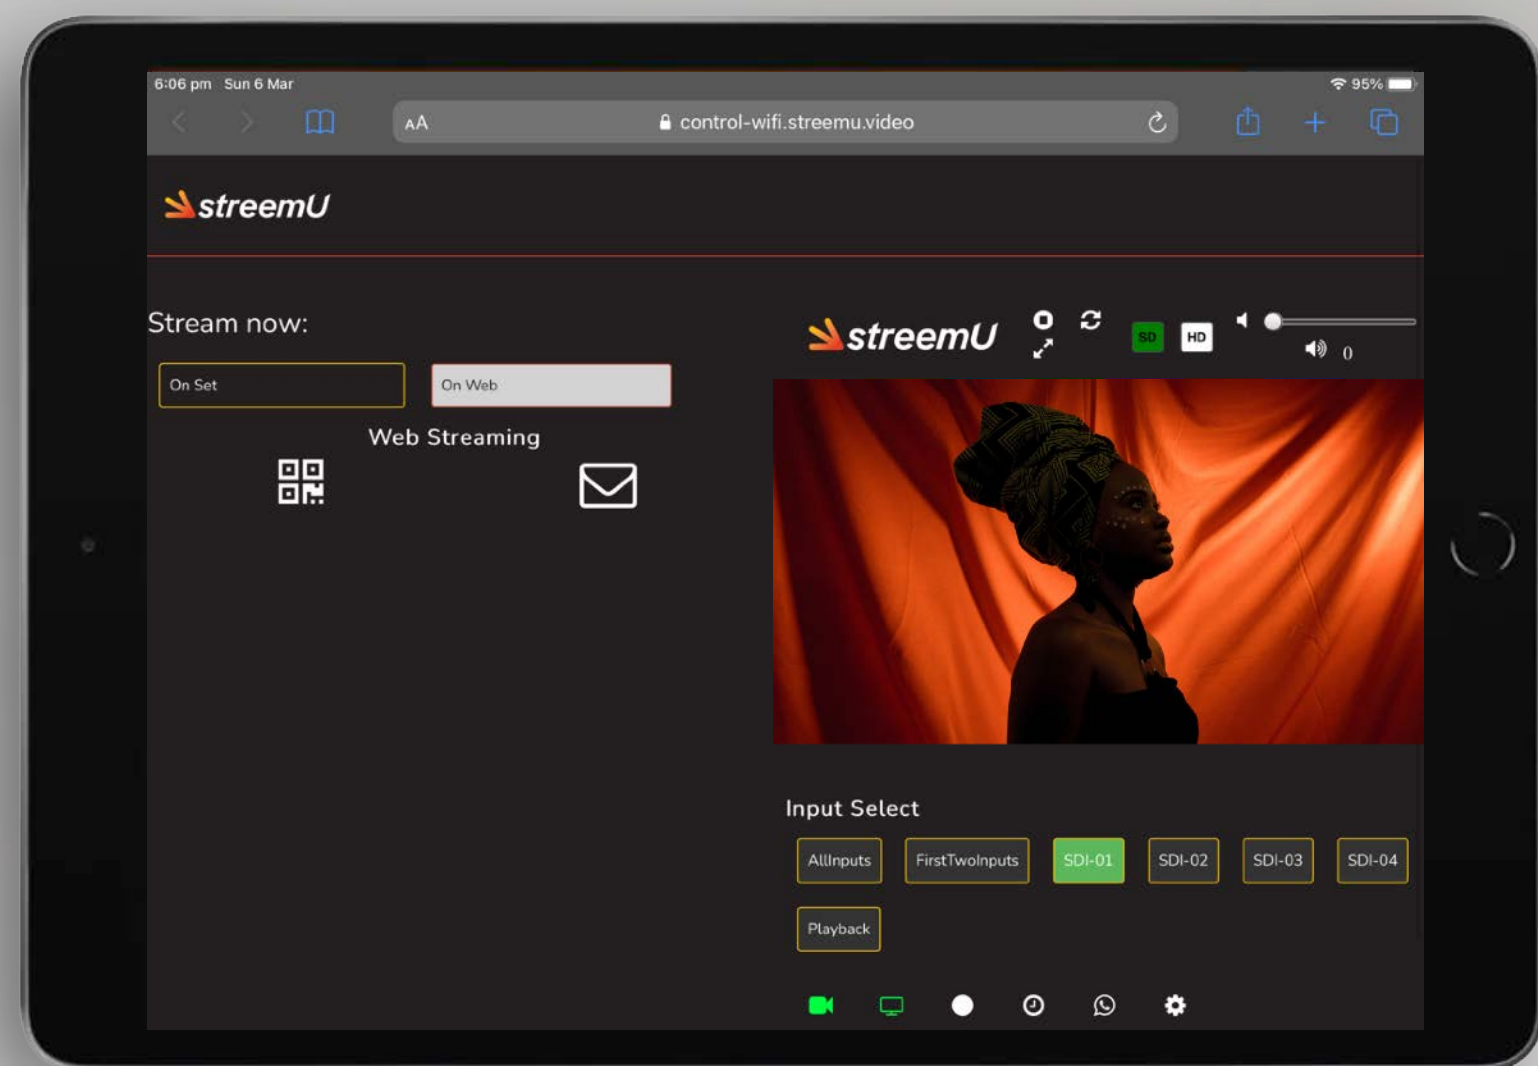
6:06 pm Sun 6 Mar

95%

AA

control-wifi.streemu.video

streemU

Stream now:

On Set

On Web

Web Streaming

streemU

SD

HD

0

Input Select

AllInputs

FirstTwoInputs

SDI-01

SDI-02

SDI-03

SDI-04

Playback